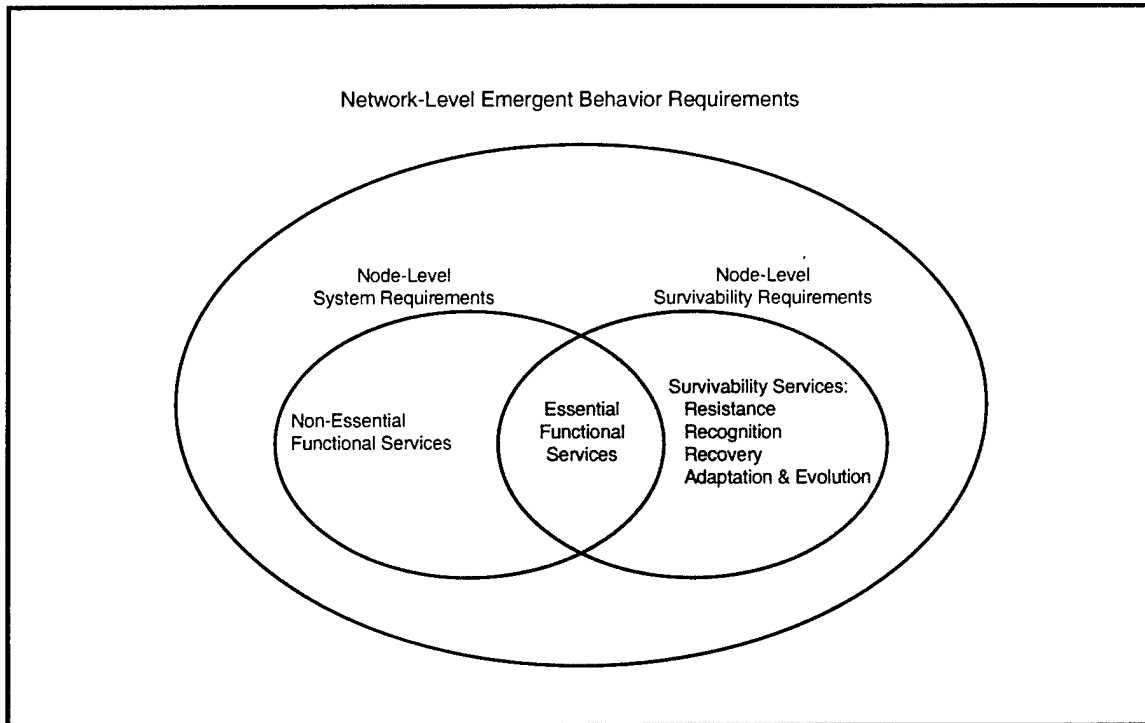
Network-Level Emergent Behavior Requirements

Node-Level
System Requirements

Node-Level
Survivability Requirements

Non-Essential
Functional Services

Essential
Functional
Services

Survivability Services:
Resistance
Recognition
Recovery
Adaptation & Evolution